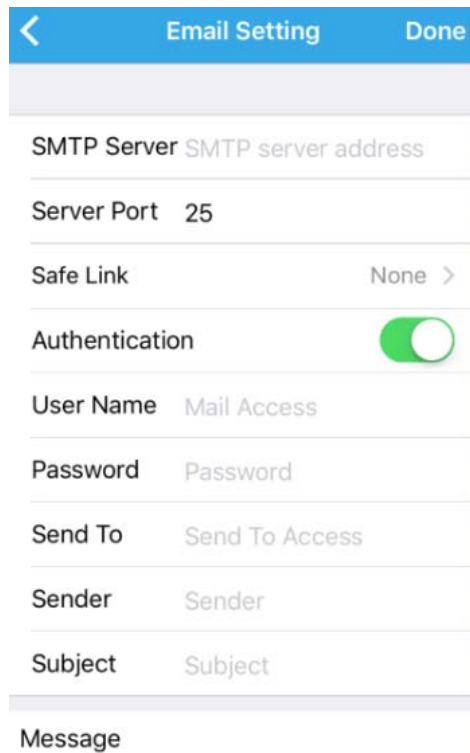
Email Setting
Done

SMTP Server SMTP server address
Server Port 25
Safe Link None >
Authentication
User Name Mail Access
Password Password
Send To Send To Access
Sender Sender
Subject Subject

Message